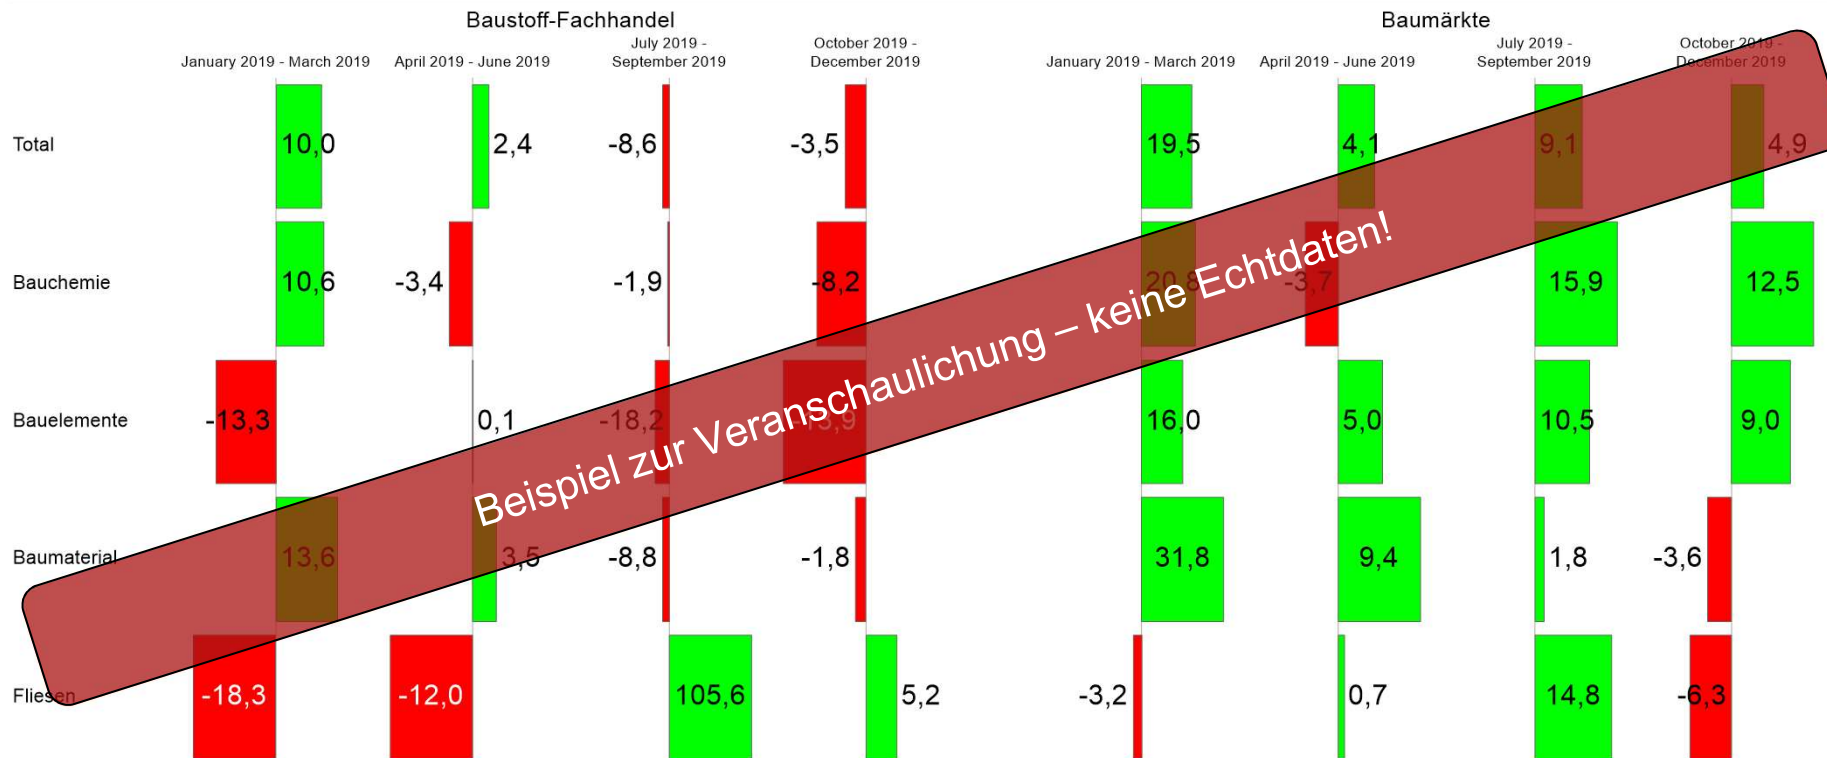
Baustoff-Fachhandel

Baumärkte

January 2019 - March 2019
April 2019 - June 2019
July 2019 - September 2019
October 2019 - December 2019

January 2019 - March 2019
April 2019 - June 2019
July 2019 - September 2019
October 2019 - December 2019

| | January 2019 - March 2019 | April 2019 - June 2019 | July 2019 - September 2019 | October 2019 - December 2019 | January 2019 - March 2019 | April 2019 - June 2019 | July 2019 - September 2019 | October 2019 - December 2019 |
|---|---|---|---|---|---|---|---|---|
| Total | 10,0 | 2,4 | -8,6 | -3,5 | 19,5 | 4,1 | 9,1 | 4,9 |
| Bauchemie | 10,6 | -3,4 | -1,9 | -8,2 | 20,8 | -3,7 | 15,9 | 12,5 |
| Bauelemente | -13,3 | 0,1 | -18,2 | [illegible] | 16,0 | 5,0 | 10,5 | 9,0 |
| Baumaterial | 13,6 | 3,5 | -8,8 | -1,8 | 31,8 | 9,4 | 1,8 | -3,6 |
| Fliesen | -18,3 | -12,0 | 105,6 | 5,2 | -3,2 | 0,7 | 14,8 | -6,3 |

Beispiel zur Veranschaulichung – keine Echtdaten!